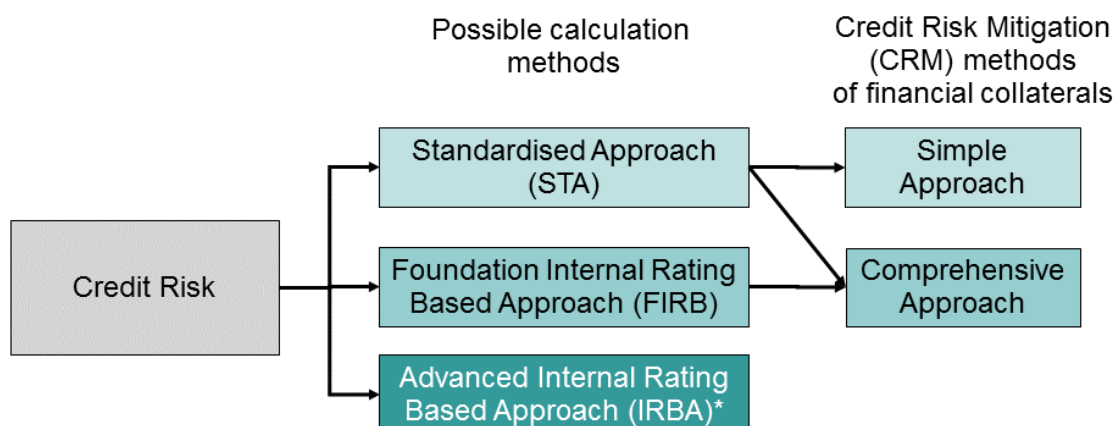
Possible calculation methods

Credit Risk Mitigation (CRM) methods of financial collaterals

Credit Risk

Standardised Approach (STA)

Foundation Internal Rating Based Approach (FIRB)

Advanced Internal Rating Based Approach (IRBA)*

Simple Approach

Comprehensive Approach